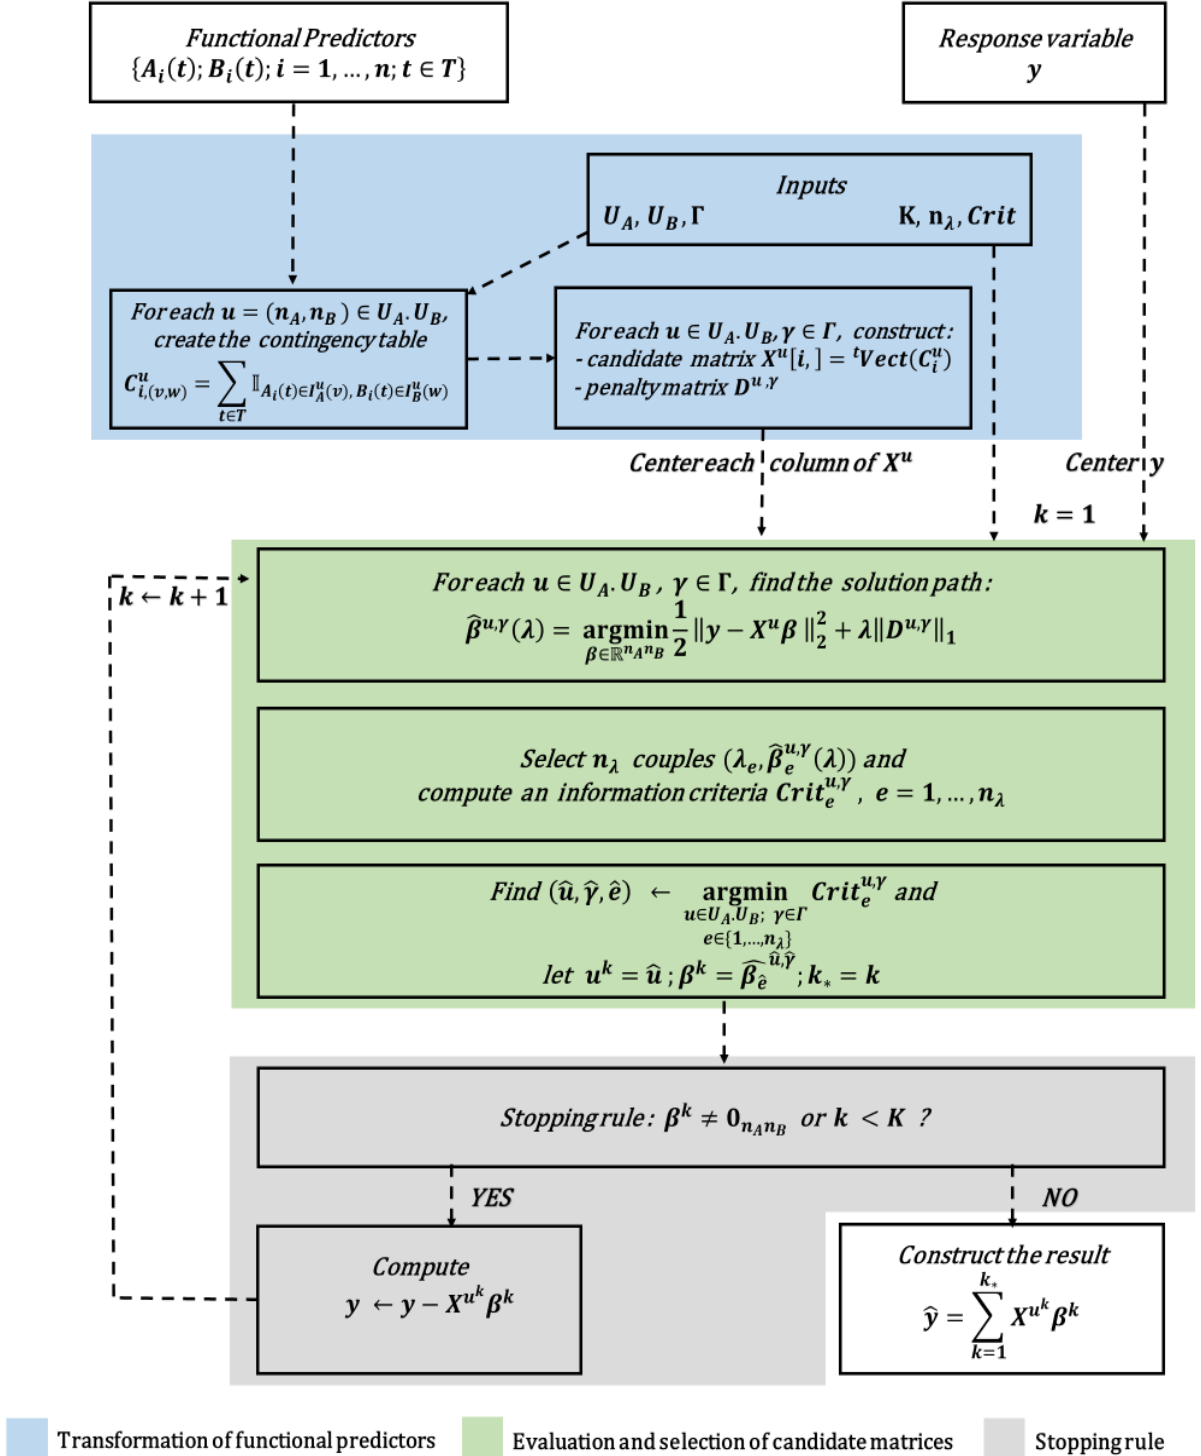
Functional Predictors
$\{A_i(t); B_i(t); i = 1, \dots, n; t \in T\}$

Response variable
$y$

Inputs
$U_A, U_B, \Gamma$ $K, n_\lambda, Crit$

For each $u = (n_A, n_B) \in U_A.U_B$, create the contingency table
$C^u_{i,(v,w)} = \sum_{t \in T} \mathbb{I}_{A_i(t) \in I^u_A(v), B_i(t) \in I^u_B(w)}$

For each $u \in U_A.U_B, \gamma \in \Gamma$, construct:
- candidate matrix $X^u[i,] = {}^t Vect(C^u_i)$
- penalty matrix $D^{u,\gamma}$

Center each column of $X^u$

Center $y$

$k = 1$

$k \leftarrow k + 1$

For each $u \in U_A.U_B$, $\gamma \in \Gamma$, find the solution path:
$\widehat{\beta}^{u,\gamma}(\lambda) = \underset{\beta \in \mathbb{R}^{n_A n_B}}{\text{argmin}} \frac{1}{2} \|y - X^u \beta\|_2^2 + \lambda \|D^{u,\gamma}\|_1$

Select $n_\lambda$ couples $(\lambda_e, \widehat{\beta}^{u,\gamma}_e(\lambda))$ and compute an information criteria $Crit^{u,\gamma}_e$, $e = 1, \dots, n_\lambda$

Find $(\widehat{u}, \widehat{\gamma}, \widehat{e}) \leftarrow \underset{\substack{u \in U_A.U_B;\ \gamma \in \Gamma \\ e \in \{1,\dots,n_\lambda\}}}{\text{argmin}} Crit^{u,\gamma}_e$ and
let $u^k = \widehat{u}$ ; $\beta^k = \widehat{\beta_{\widehat{e}}}^{\widehat{u},\widehat{\gamma}}$ ; $k_* = k$

Stopping rule: $\beta^k \neq 0_{n_A n_B}$ or $k < K$ ?

YES

NO

Compute
$y \leftarrow y - X^{u^k} \beta^k$

Construct the result
$\widehat{y} = \sum_{k=1}^{k_*} X^{u^k} \beta^k$

Transformation of functional predictors

Evaluation and selection of candidate matrices

Stopping rule